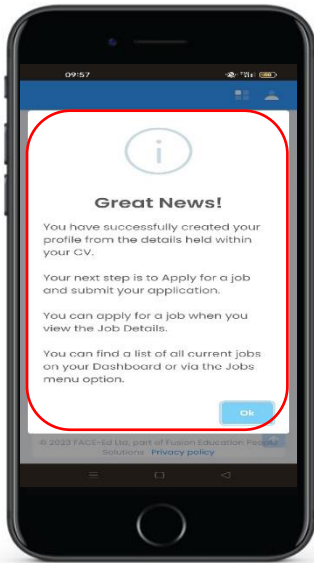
09:57

i

Great News!

You have successfully created your profile from the details held within your CV.

Your next step is to Apply for a job and submit your application.

You can apply for a job when you view the Job Details.

You can find a list of all current jobs on your Dashboard or via the Jobs menu option.

Ok

© 2023 FACE-Ed Ltd, part of Fusion Education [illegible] Solutions Privacy policy